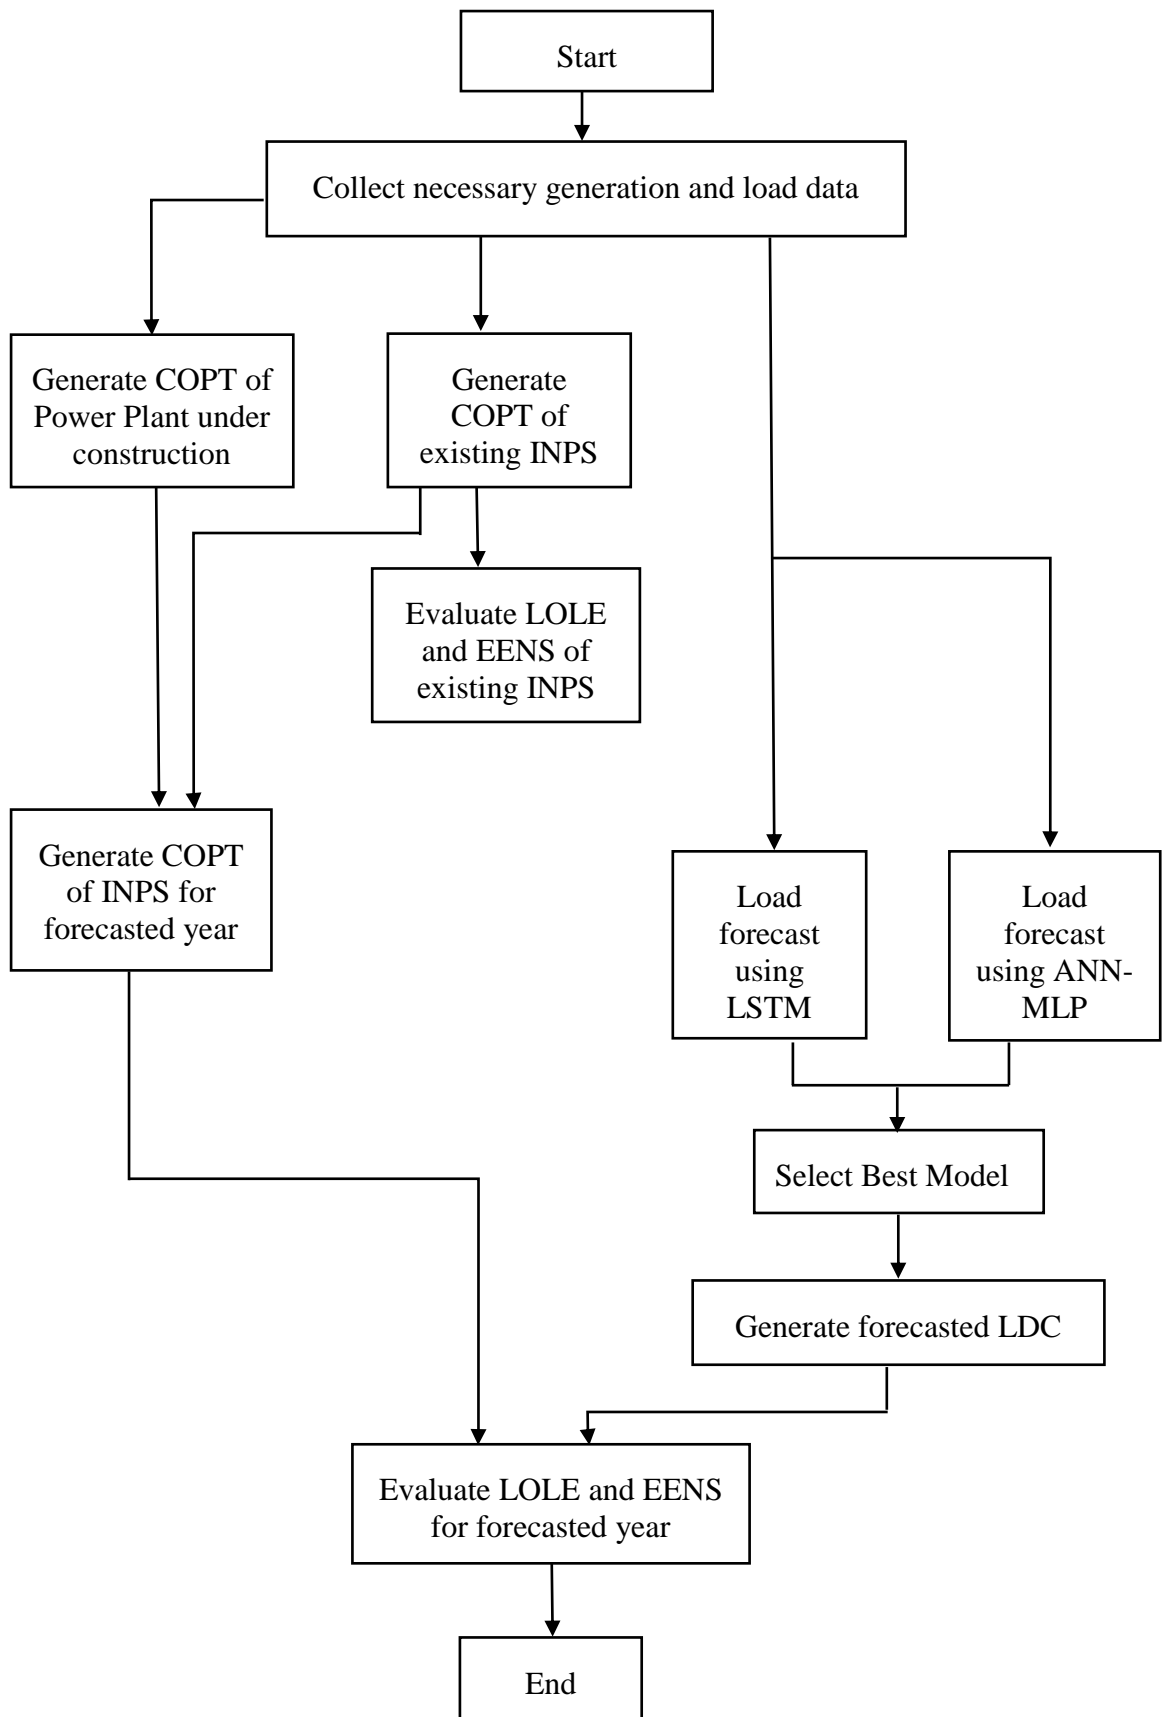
Start

Collect necessary generation and load data

Generate COPT of Power Plant under construction

Generate COPT of existing INPS

Evaluate LOLE and EENS of existing INPS

Generate COPT of INPS for forecasted year

Load forecast using LSTM

Load forecast using ANN-MLP

Select Best Model

Generate forecasted LDC

Evaluate LOLE and EENS for forecasted year

End